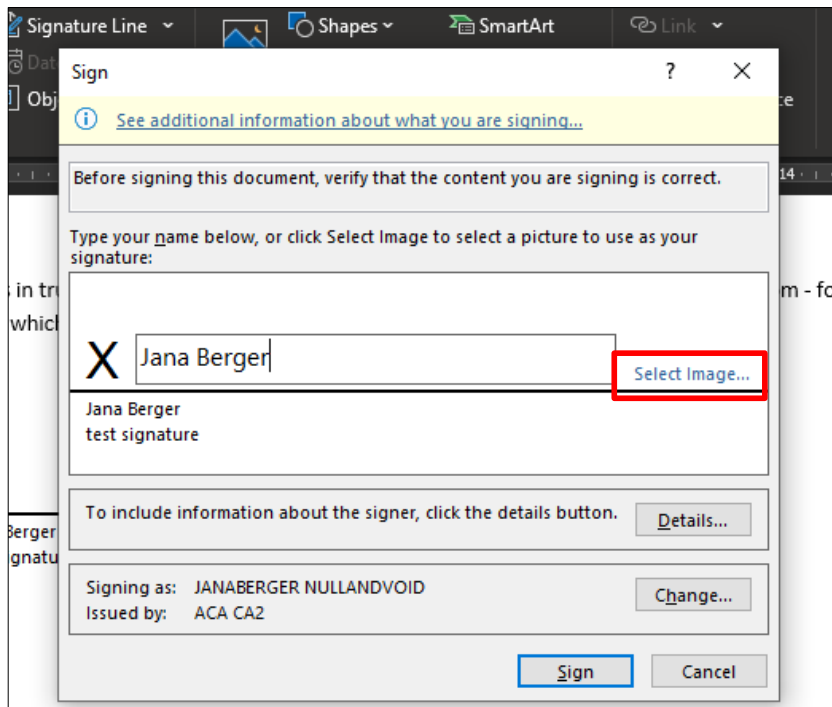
Signature Line
Shapes
SmartArt
Link
Dat
Obj
ce
14
s in tru
m - fo
which
Berger
gnatu

Sign
?
✕
See additional information about what you are signing...

Before signing this document, verify that the content you are signing is correct.

Type your name below, or click Select Image to select a picture to use as your signature:

X Jana Berger
Select Image...
Jana Berger
test signature

To include information about the signer, click the details button.
Details...

Signing as: JANABERGER NULLANDVOID
Issued by: ACA CA2
Change...

Sign
Cancel